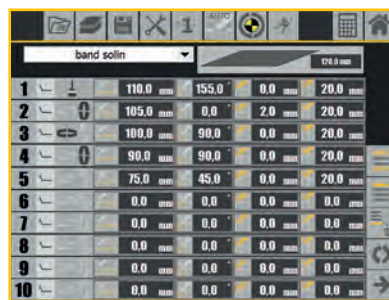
AUTO

band solin

120.0 mm

| | | | | |
|---|---|---|---|---|
| 1 | 110.0 mm | 155.0 | 0.0 mm | 20.0 mm |
| 2 | 105.0 mm | 0.0 | 2.0 mm | 20.0 mm |
| 3 | 100.0 mm | 90.0 | 0.0 mm | 20.0 mm |
| 4 | 90.0 mm | 90.0 | 0.0 mm | 20.0 mm |
| 5 | 75.0 mm | 45.0 | 0.0 mm | 20.0 mm |
| 6 | 0.0 mm | 0.0 | 0.0 mm | 0.0 mm |
| 7 | 0.0 mm | 0.0 | 0.0 mm | 0.0 mm |
| 8 | 0.0 mm | 0.0 | 0.0 mm | 0.0 mm |
| 9 | 0.0 mm | 0.0 | 0.0 mm | 0.0 mm |
| 10 | 0.0 mm | 0.0 | 0.0 mm | 0.0 mm |